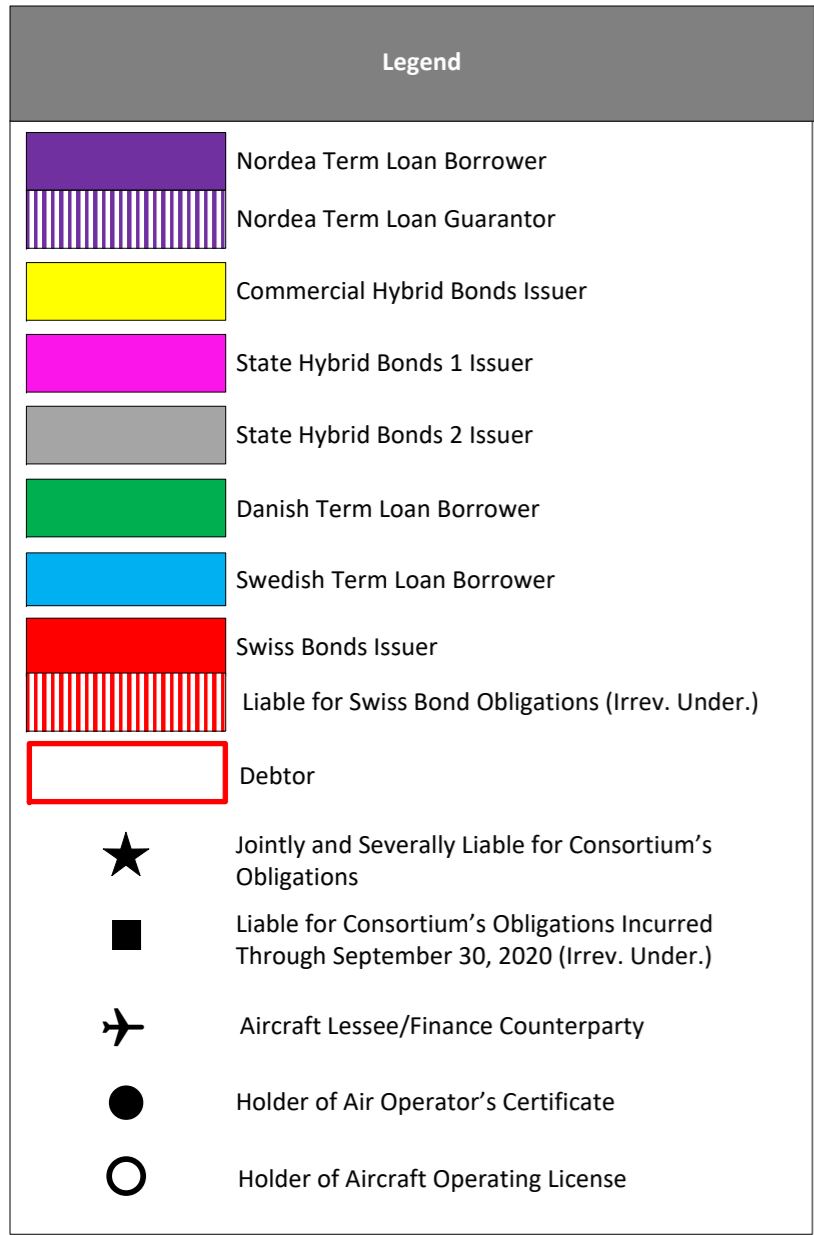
Legend

Nordea Term Loan Borrower

Nordea Term Loan Guarantor

Commercial Hybrid Bonds Issuer

State Hybrid Bonds 1 Issuer

State Hybrid Bonds 2 Issuer

Danish Term Loan Borrower

Swedish Term Loan Borrower

Swiss Bonds Issuer

Liable for Swiss Bond Obligations (Irrev. Under.)

Debtor

Jointly and Severally Liable for Consortium's Obligations

Liable for Consortium's Obligations Incurred Through September 30, 2020 (Irrev. Under.)

Aircraft Lessee/Finance Counterparty

Holder of Air Operator's Certificate

Holder of Aircraft Operating License